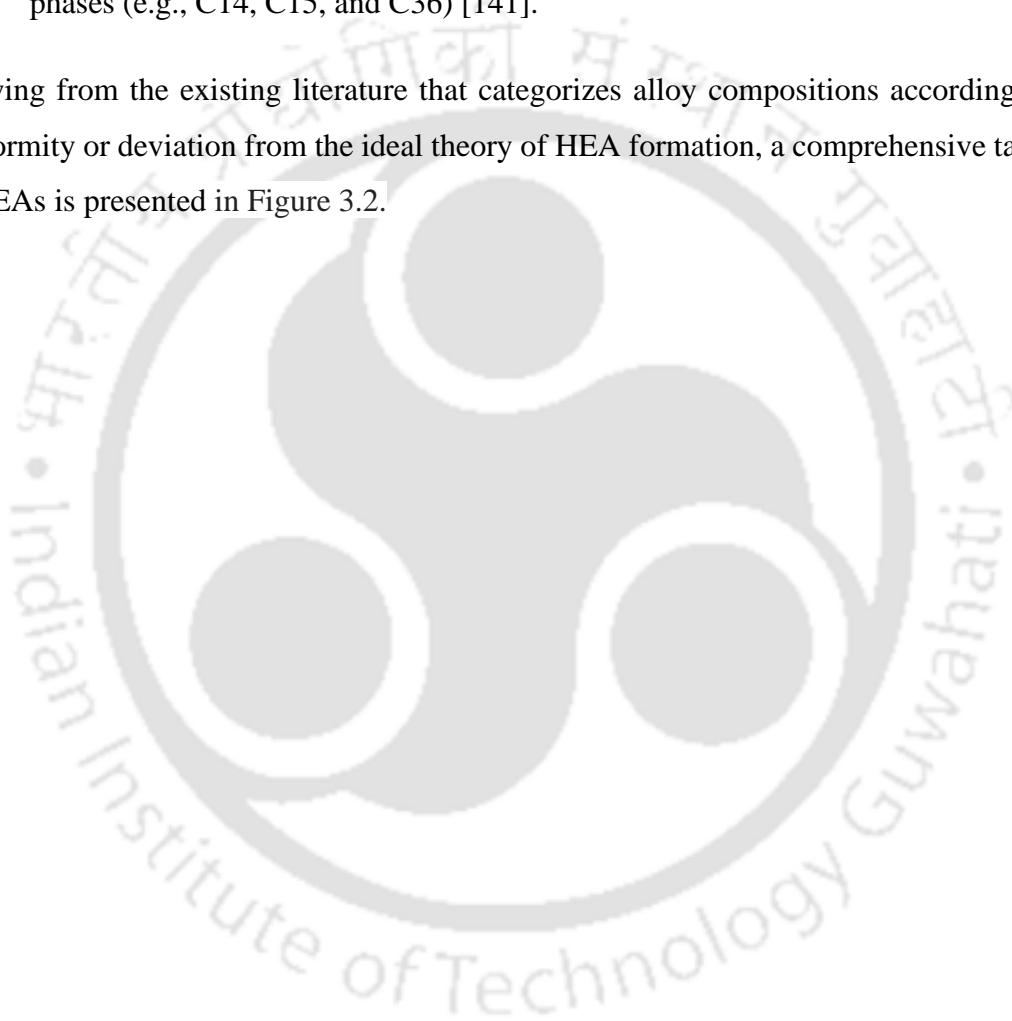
phases (e.g., C14, C15, and C36) [141].

ving from the existing literature that categorizes alloy compositions according ormity or deviation from the ideal theory of HEA formation, a comprehensive ta EAs is presented in Figure 3.2.

Indian Institute of Technology Guwahati